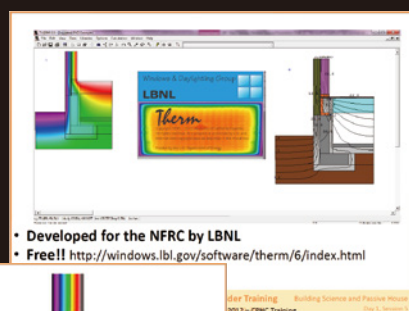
Windows & Daylighting Group
LBNL
Therm

• Developed for the NFRC by LBNL
• Free!! http://windows.lbl.gov/software/therm/6/index.html

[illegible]der Training Building Science and Passive House
2013 – CPHC Training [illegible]